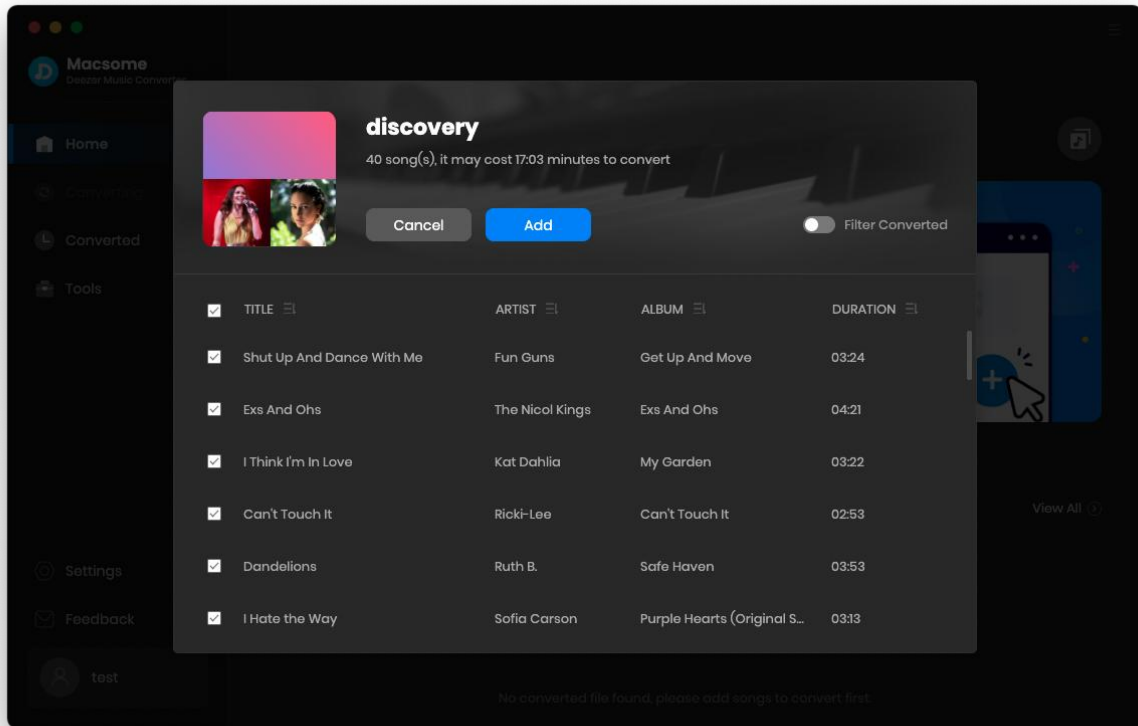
Macsome
Deezer Music Converter

Home
Converting
Converted
Tools

Settings
Feedback
test

discovery
40 song(s), it may cost 17:03 minutes to convert

Cancel
Add
Filter Converted

| TITLE | ARTIST | ALBUM | DURATION |
|---|---|---|---|
| Shut Up And Dance With Me | Fun Guns | Get Up And Move | 03:24 |
| Exs And Ohs | The Nicol Kings | Exs And Ohs | 04:21 |
| I Think I'm In Love | Kat Dahlia | My Garden | 03:22 |
| Can't Touch It | Ricki-Lee | Can't Touch It | 02:53 |
| Dandelions | Ruth B. | Safe Haven | 03:53 |
| I Hate the Way | Sofia Carson | Purple Hearts (Original S... | 03:13 |

View All

No converted file found, please add songs to convert first.